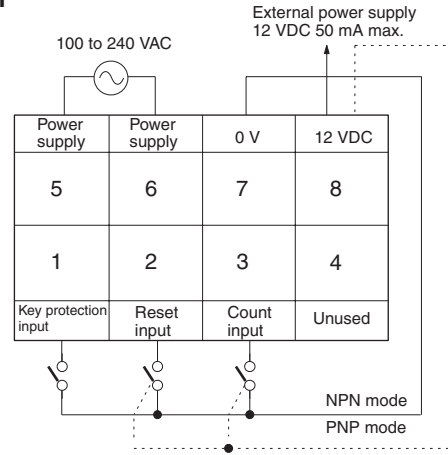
External power supply
12 VDC 50 mA max.

100 to 240 VAC

| Power supply | Power supply | 0 V | 12 VDC |
|---|---|---|---|
| 5 | 6 | 7 | 8 |
| 1 | 2 | 3 | 4 |
| Key protection input | Reset input | Count input | Unused |

NPN mode

PNP mode